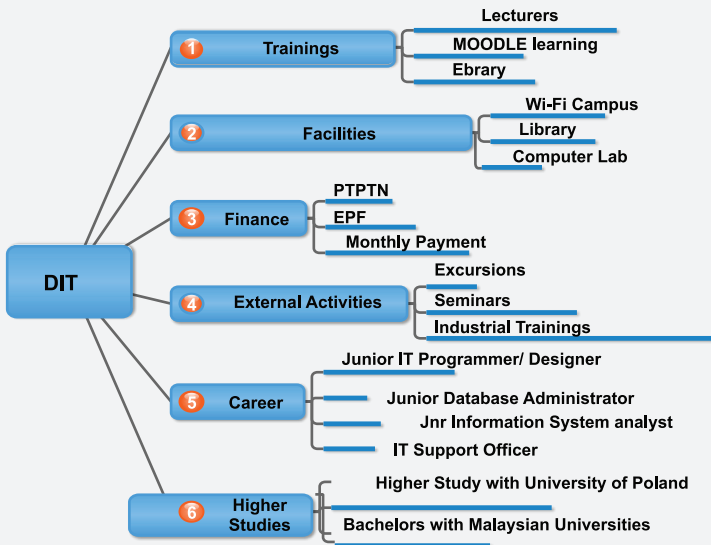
DIT

1 Trainings
Lecturers
MOODLE learning
Ebrary

2 Facilities
Wi-Fi Campus
Library
Computer Lab

3 Finance
PTPTN
EPF
Monthly Payment

4 External Activities
Excursions
Seminars
Industrial Trainings

5 Career
Junior IT Programmer/ Designer
Junior Database Administrator
Jnr Information System analyst
IT Support Officer

6 Higher Studies
Higher Study with University of Poland
Bachelors with Malaysian Universities